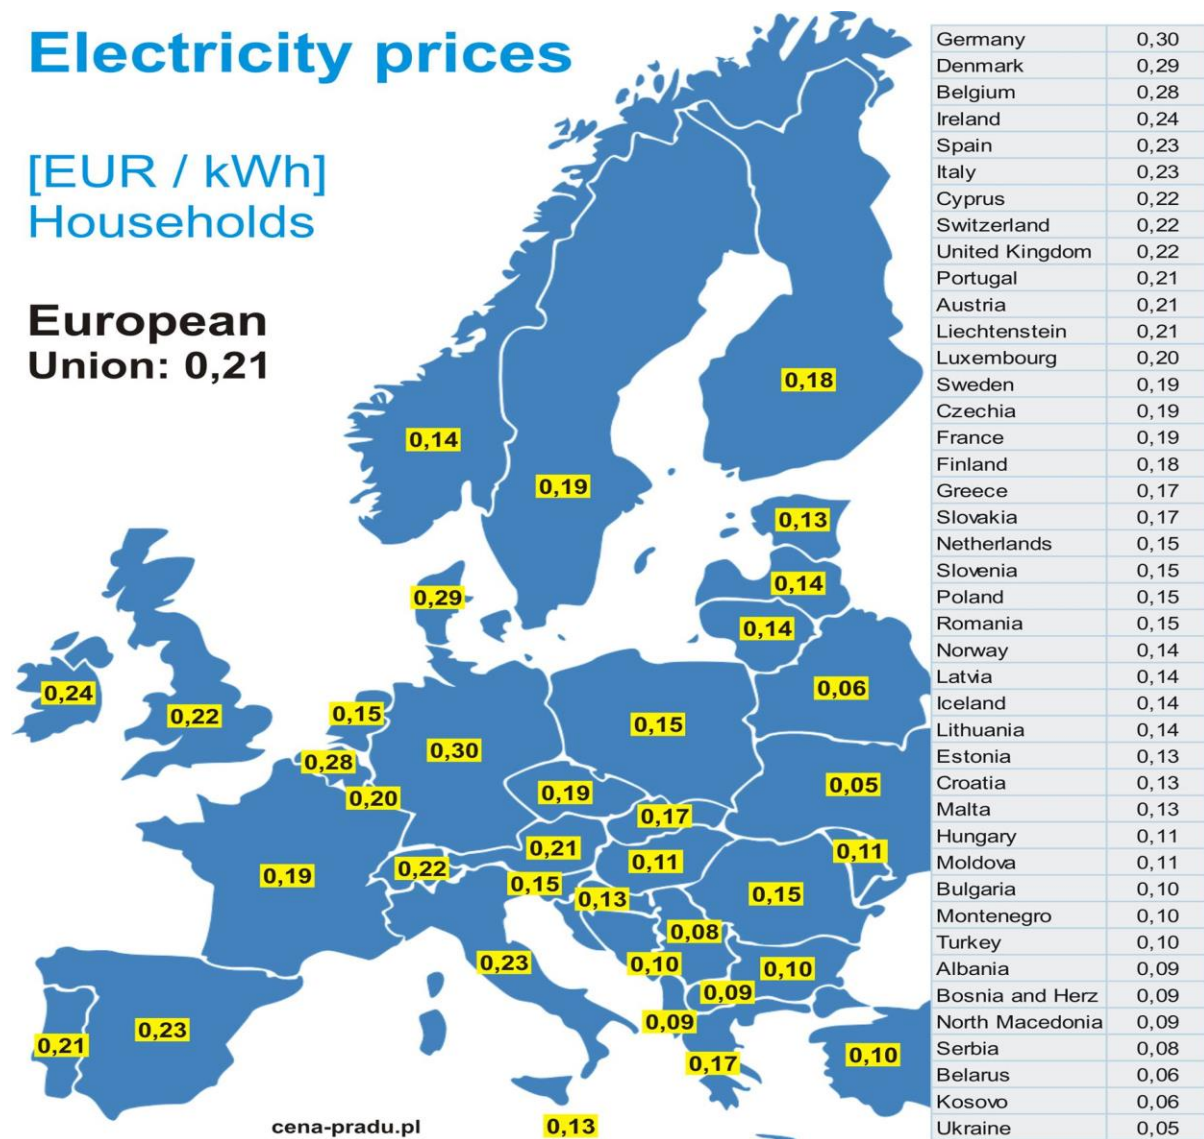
Electricity prices

[EUR / kWh]
Households

European
Union: 0,21

| Germany | 0,30 |
|---|---|
| Denmark | 0,29 |
| Belgium | 0,28 |
| Ireland | 0,24 |
| Spain | 0,23 |
| Italy | 0,23 |
| Cyprus | 0,22 |
| Switzerland | 0,22 |
| United Kingdom | 0,22 |
| Portugal | 0,21 |
| Austria | 0,21 |
| Liechtenstein | 0,21 |
| Luxembourg | 0,20 |
| Sweden | 0,19 |
| Czechia | 0,19 |
| France | 0,19 |
| Finland | 0,18 |
| Greece | 0,17 |
| Slovakia | 0,17 |
| Netherlands | 0,15 |
| Slovenia | 0,15 |
| Poland | 0,15 |
| Romania | 0,15 |
| Norway | 0,14 |
| Latvia | 0,14 |
| Iceland | 0,14 |
| Lithuania | 0,14 |
| Estonia | 0,13 |
| Croatia | 0,13 |
| Malta | 0,13 |
| Hungary | 0,11 |
| Moldova | 0,11 |
| Bulgaria | 0,10 |
| Montenegro | 0,10 |
| Turkey | 0,10 |
| Albania | 0,09 |
| Bosnia and Herz | 0,09 |
| North Macedonia | 0,09 |
| Serbia | 0,08 |
| Belarus | 0,06 |
| Kosovo | 0,06 |
| Ukraine | 0,05 |

0,18
0,14
0,19
0,13
0,29
0,14
0,14
0,24
0,06
0,22
0,15
0,15
0,30
0,28
0,05
0,19
0,20
0,17
0,21
0,11
0,19
0,22
0,11
0,15
0,15
0,13
0,08
0,23
0,10
0,10
0,09
0,09
0,23
0,21
0,17
0,10
cena-pradu.pl
0,13